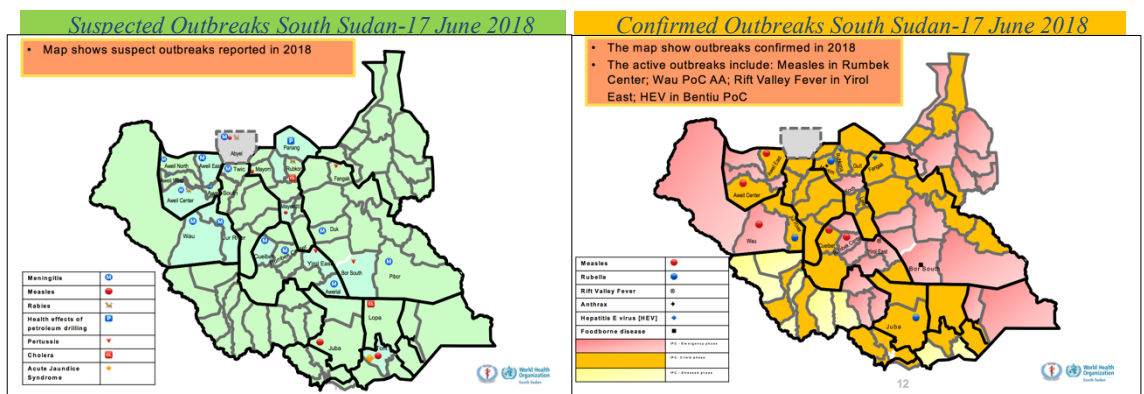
Suspected Outbreaks South Sudan-17 June 2018

• Map shows suspect outbreaks reported in 2018

Abyei
Pariang
Aweil North
Aweil East
Twic
Mayom
Rubkona
Fangak
Aweil South
Aweil Center
Wau
Jur River
Mayendit
Duk
Yirol East
Bor South
Pibor
Awerial
Lopa
Juba

| Meningitis | |
|---|---|
| Measles | |
| Rabies | |
| Health effects of petroleum drilling | |
| Pertussis | |
| Cholera | |
| Acute Jaundice Syndrome | |

World Health Organization South Sudan

Confirmed Outbreaks South Sudan-17 June 2018

• The map show outbreaks confirmed in 2018
• The active outbreaks include: Measles in Rumbek Center; Wau PoC AA; Rift Valley Fever in Yirol East; HEV in Bentiu PoC

Aweil East
Aweil Center
Wau
Fangak
Yirol East
Bor South
Juba

| Measles | |
|---|---|
| Rubella | |
| Rift Valley Fever | |
| Anthrax | |
| Hepatitis E virus [HEV] | |
| Foodborne disease | |
| | IPC - Emergency phase |
| | IPC - Crisis phase |
| | IPC - Stressed phase |

12

World Health Organization South Sudan